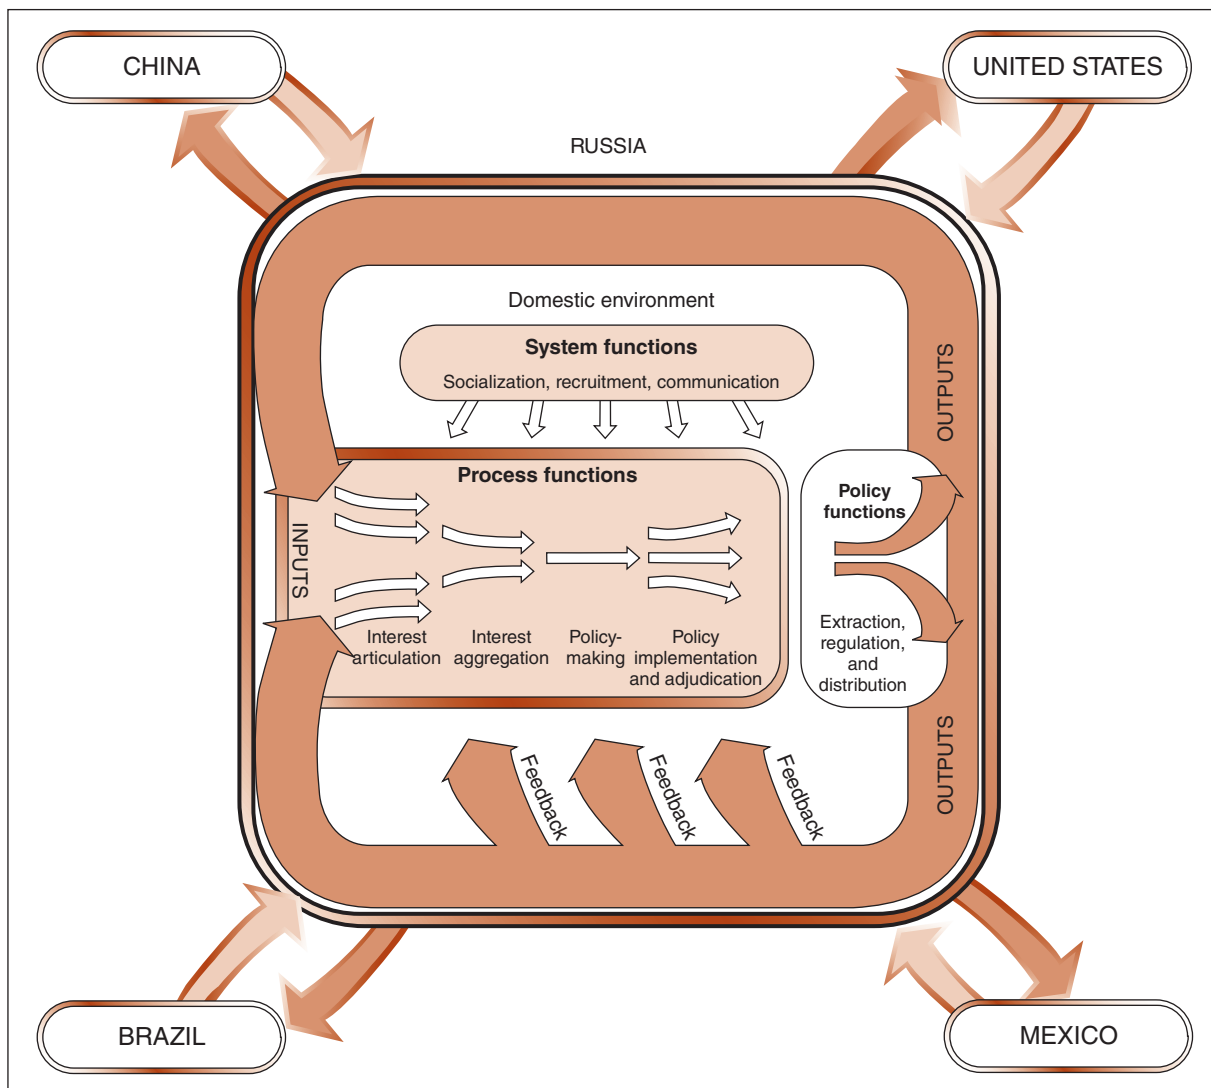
CHINA

UNITED STATES

RUSSIA

Domestic environment

System functions

Socialization, recruitment, communication

Process functions

INPUTS

Interest articulation

Interest aggregation

Policy-making

Policy implementation and adjudication

Policy functions

Extraction, regulation, and distribution

OUTPUTS

OUTPUTS

Feedback

Feedback

Feedback

BRAZIL

MEXICO